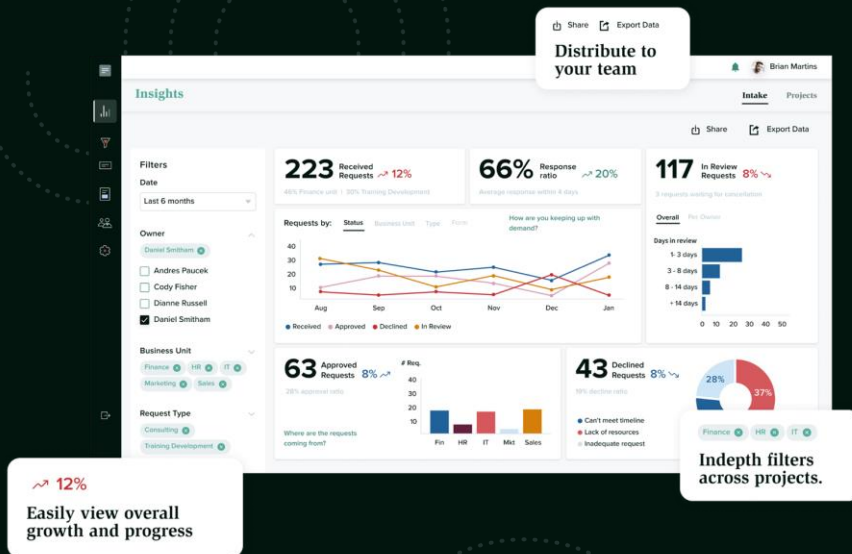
Share Export Data

Distribute to your team

Brian Martins

Insights

Intake Projects

Share Export Data

Filters

Date

Last 6 months

Owner

Daniel Smitham

Andres Paucek

Cody Fisher

Dianne Russell

Daniel Smitham

Business Unit

Finance HR IT

Marketing Sales

Request Type

Consulting

Training Development

223 Received Requests 12%

46% Finance unit | 30% Training Development

66% Response ratio 20%

Average response within 4 days

117 In Review Requests 8%

3 requests waiting for cancellation

Requests by: Status Business Unit Type Form

How are you keeping up with demand?

40
30
20
10

Aug Sep Oct Nov Dec Jan

Received Approved Declined In Review

Overall Per Owner

Days in review

1- 3 days

3 - 8 days

8 - 14 days

+ 14 days

0 10 20 30 40 50

63 Approved Requests 8%

28% approval ratio

# Req.

40
30
20
10

Where are the requests coming from?

Fin HR IT Mkt Sales

43 Declined Requests 8%

18% decline ratio

Can't meet timeline

Lack of resources

Inadequate request

28%

37%

Finance HR IT

Indepth filters across projects.

12%

Easily view overall growth and progress